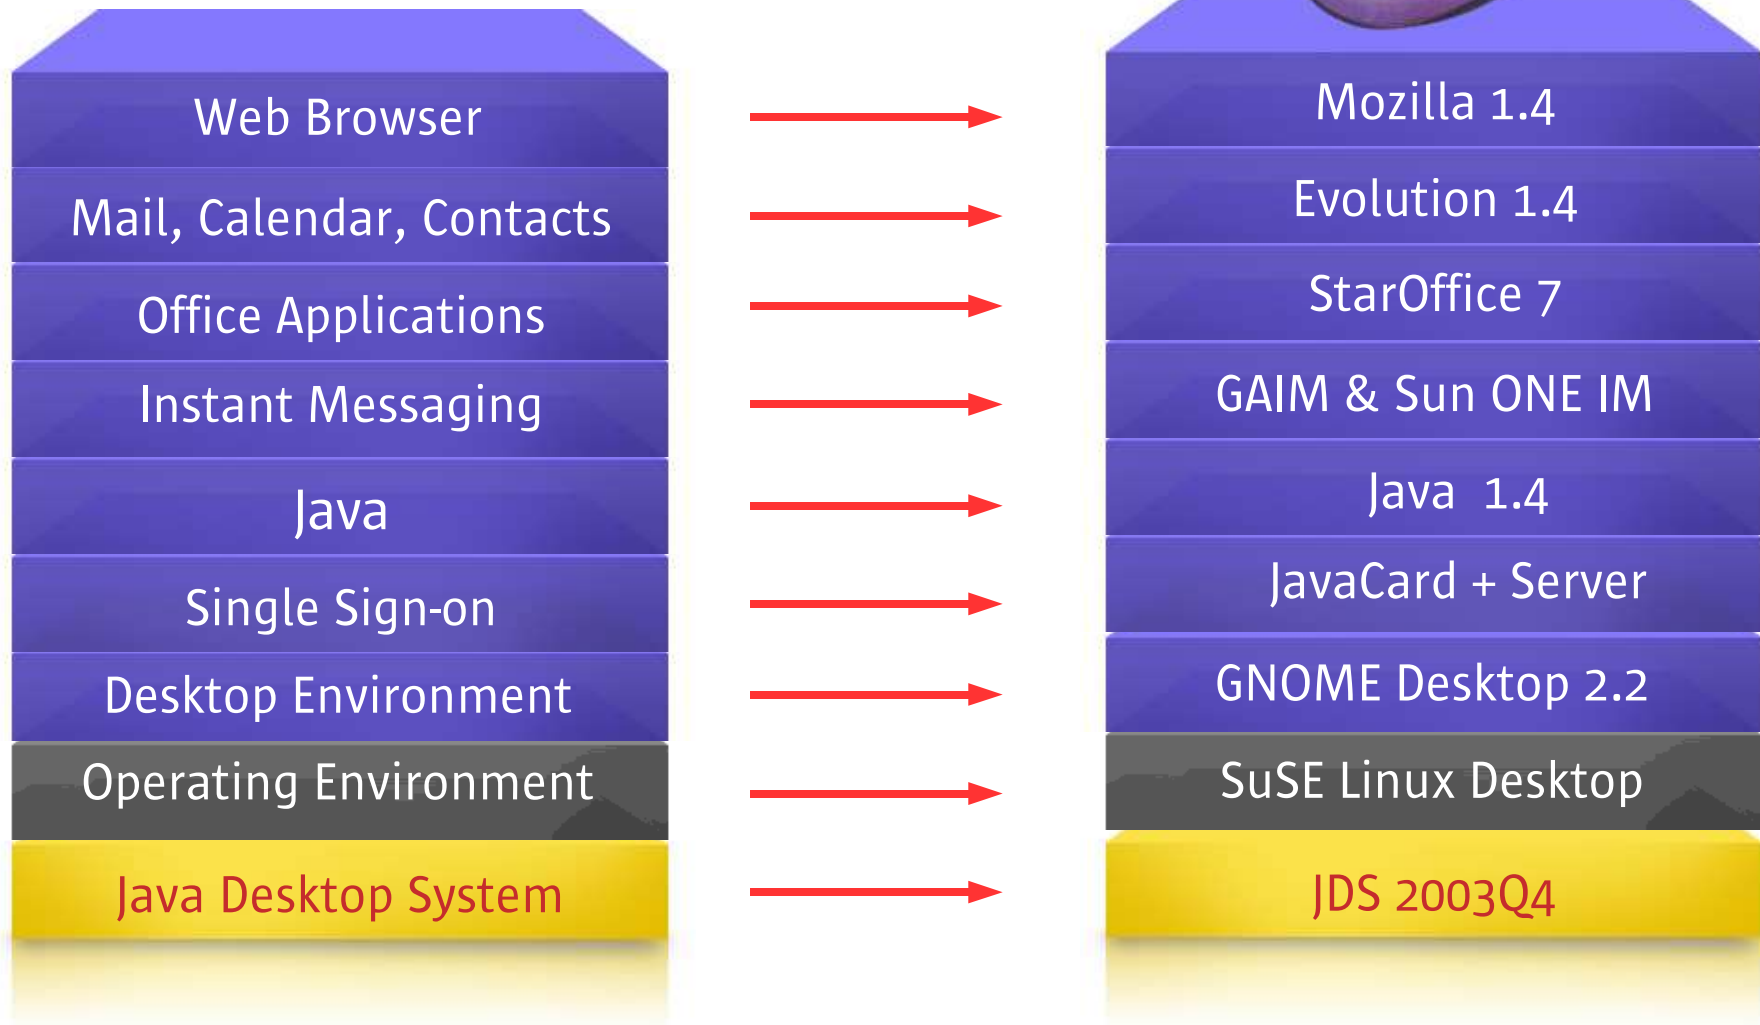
Web Browser
Mail, Calendar, Contacts
Office Applications
Instant Messaging
Java
Single Sign-on
Desktop Environment
Operating Environment
Java Desktop System

Mozilla 1.4
Evolution 1.4
StarOffice 7
GAIM & Sun ONE IM
Java 1.4
JavaCard + Server
GNOME Desktop 2.2
SuSE Linux Desktop
JDS 2003Q4